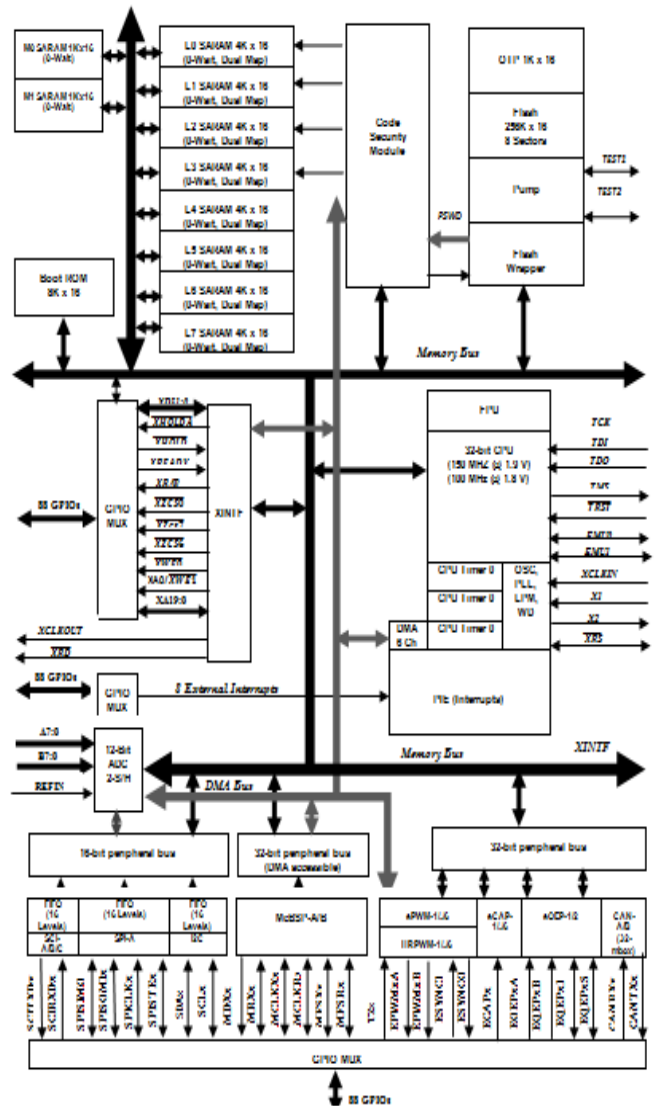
M0 SARAM 1Kx16 (0-Wait)

M1 SARAM 1Kx16 (0-Wait)

L0 SARAM 4K x 16 (0-Wait, Dual Map)

L1 SARAM 4K x 16 (0-Wait, Dual Map)

L2 SARAM 4K x 16 (0-Wait, Dual Map)

L3 SARAM 4K x 16 (0-Wait, Dual Map)

L4 SARAM 4K x 16 (0-Wait, Dual Map)

L5 SARAM 4K x 16 (0-Wait, Dual Map)

L6 SARAM 4K x 16 (0-Wait, Dual Map)

L7 SARAM 4K x 16 (0-Wait, Dual Map)

Code Security Module

OTP 1K x 16

Flash 256K x 16 8 Sectors

Pump

Flash Wrapper

TEST1

TEST2

PSWD

Boot ROM 8K x 16

Memory Bus

88 GPIOs

GPIO MUX

XD31:0

XHOLDA

XHOLD

XREADY

XR/W

XZCS0

XZCS7

XZCS6

XWE0

XA0/XWE1

XA19:0

XINTF

FPU

32-bit CPU (150 MHz @ 1.9 V) (100 MHz @ 1.8 V)

TCK

TDI

TDO

TMS

TRST

EMU0

EMU1

CPU Timer 0

CPU Timer 0

CPU Timer 0

OSC, PLL, LPM, WD

XCLKIN

X1

X2

XRS

DMA 6 Ch

XCLKOUT

XRS

88 GPIOs

GPIO MUX

8 External Interrupts

PIE (Interrupts)

A7:0

B7:0

REFIN

12-bit ADC 2-S/H

Memory Bus

XINTF

DMA Bus

16-bit peripheral bus

32-bit peripheral bus (DMA accessible)

32-bit peripheral bus

FIFO (16 Levels)

SCI-A/B/C

FIFO (16 Levels)

SPI-A

FIFO (16 Levels)

I2C

McBSP-A/B

ePWM-1/6

HRPWM-1/6

eCAP-1/6

eQEP-1/2

CAN-A/B (32-mbox)

SCITXDx

SCIRXDx

SPISIMOx

SPISOMIx

SPICLKx

SPISTEx

SDAx

SCLx

MDXx

MCLKXx

MCLKRx

MFSXx

MFSRx

TZx

EPWMxA

EPWMxB

ESYNCI

ESYNCO

ECAPx

EQEPxA

EQEPxB

EQEPxI

EQEPxS

CANRXx

CANTXx

GPIO MUX

88 GPIOs